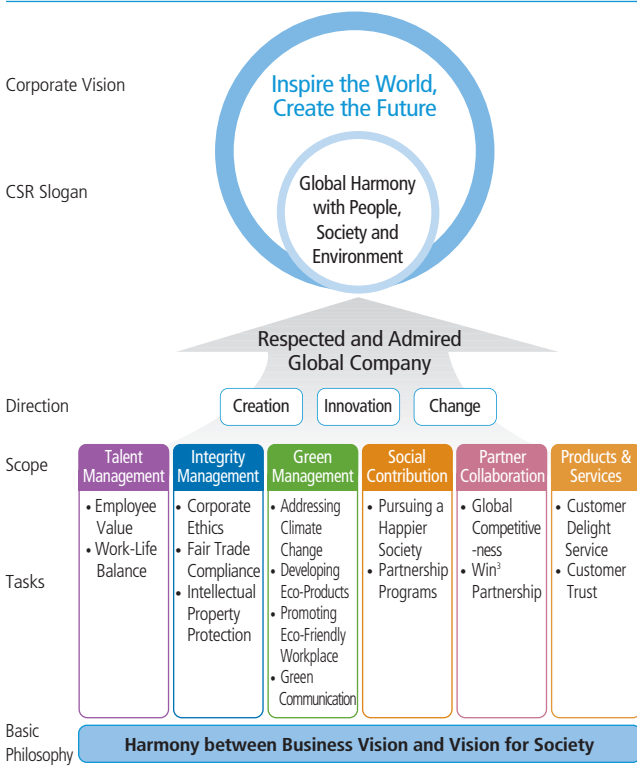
Corporate Vision

Inspire the World, Create the Future

CSR Slogan

Global Harmony with People, Society and Environment

Respected and Admired Global Company

Direction

Creation

Innovation

Change

Scope

Tasks

| Talent Management | Integrity Management | Green Management | Social Contribution | Partner Collaboration | Products & Services |
|---|---|---|---|---|---|
| • Employee Value • Work-Life Balance | • Corporate Ethics • Fair Trade Compliance • Intellectual Property Protection | • Addressing Climate Change • Developing Eco-Products • Promoting Eco-Friendly Workplace • Green Communication | • Pursuing a Happier Society • Partnership Programs | • Global Competitive-ness • Win$^3$ Partnership | • Customer Delight Service • Customer Trust |

Basic Philosophy

Harmony between Business Vision and Vision for Society